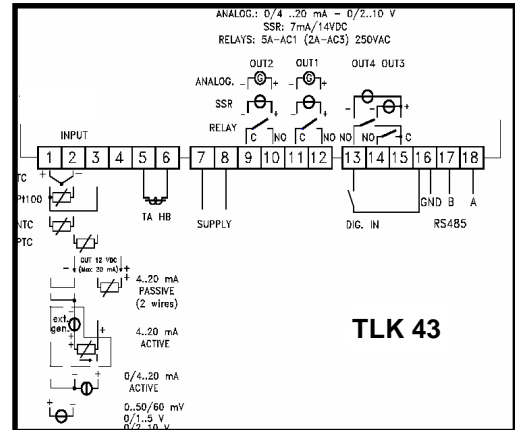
ANALOG.: 0/4 ..20 mA – 0/2..10 V
SSR: 7mA/14VDC
RELAYS: 5A–AC1 (2A–AC3) 250VAC

OUT2 OUT1 OUT4 OUT3

ANALOG.
SSR
RELAY

C NO C NO NO NO C

INPUT

1 2 3 4 5 6 7 8 9 10 11 12 13 14 15 16 17 18

TC
Pt100
NTC
PTC

TA HB

SUPPLY

DIG. IN

GND B A
RS485

OUT 12 VDC (Max 20 mA)

4..20 mA
PASSIVE
(2 wires)

ext. gen.

4..20 mA
ACTIVE

0/4..20 mA
ACTIVE

0..50/60 mV
0/1..5 V
0/2..10 V

TLK 43